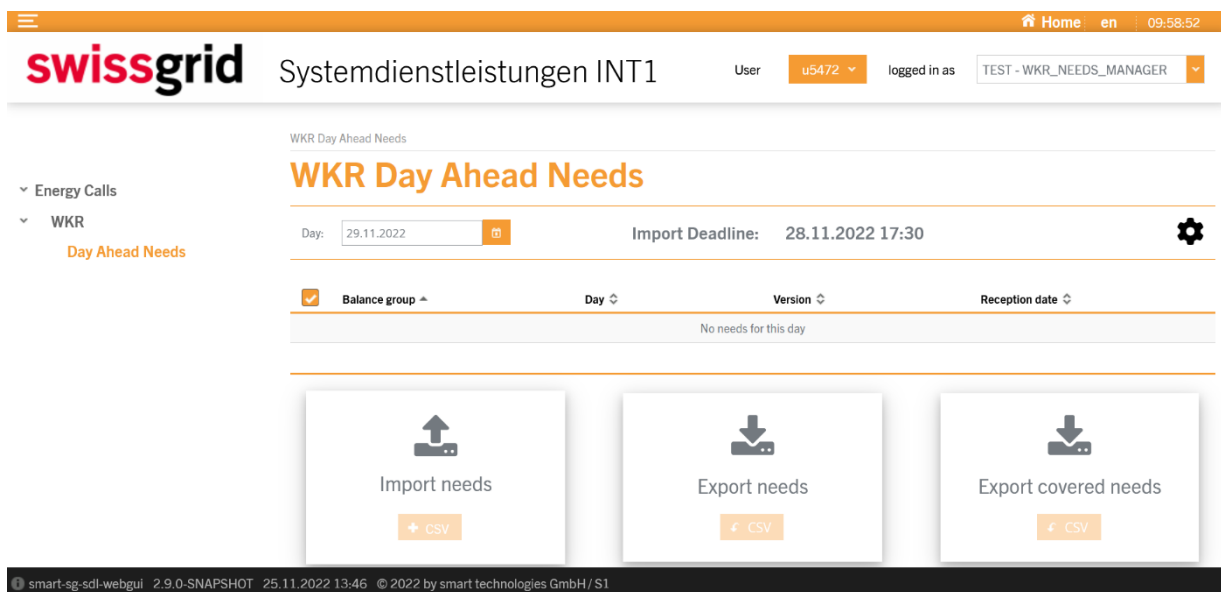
Home en 09:58:52

swissgrid Systemdienstleistungen INT1

User u5472 logged in as TEST - WKR_NEEDS_MANAGER

Energy Calls
WKR
Day Ahead Needs

WKR Day Ahead Needs

WKR Day Ahead Needs

Day: 29.11.2022

Import Deadline: 28.11.2022 17:30

| Balance group | Day | Version | Reception date |
|---|---|---|---|
| No needs for this day | | | |

Import needs
+ CSV

Export needs
CSV

Export covered needs
CSV

smart-sg-sdl-webgui 2.9.0-SNAPSHOT 25.11.2022 13:46 © 2022 by smart technologies GmbH / S1